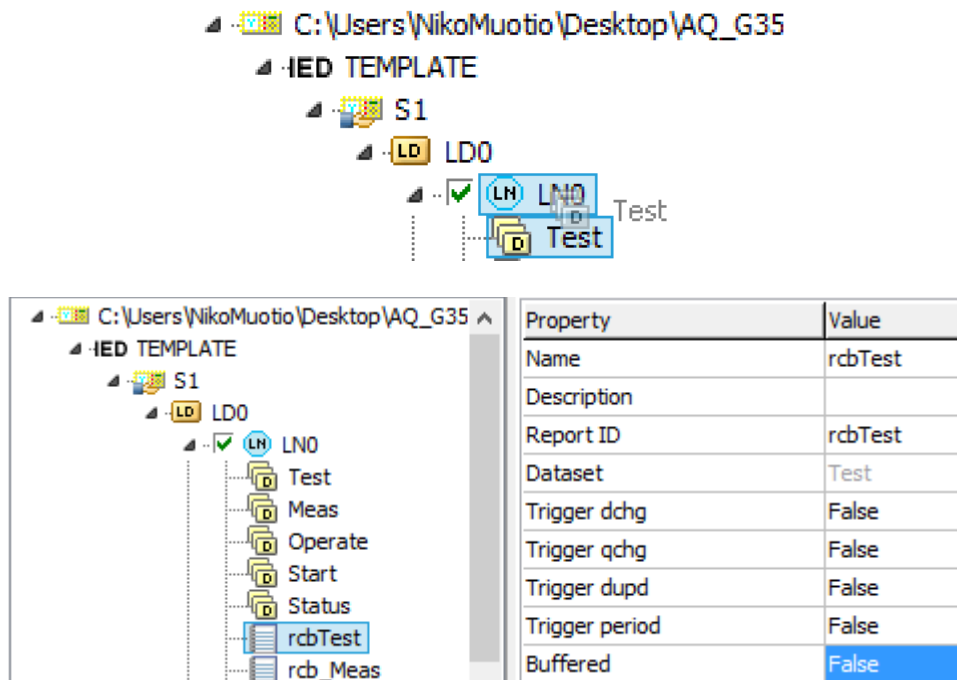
C:\Users\NikoMuotio\Desktop\AQ_G35
IED TEMPLATE
S1
LD
LD0
LN
LN0
D
Test
D
Test

C:\Users\NikoMuotio\Desktop\AQ_G35
IED TEMPLATE
S1
LD
LD0
LN
LN0
D
Test
D
Meas
D
Operate
D
Start
D
Status
rcbTest
rcb_Meas

| Property | Value |
|---|---|
| Name | rcbTest |
| Description | |
| Report ID | rcbTest |
| Dataset | Test |
| Trigger dchg | False |
| Trigger qchg | False |
| Trigger dupd | False |
| Trigger period | False |
| Buffered | False |